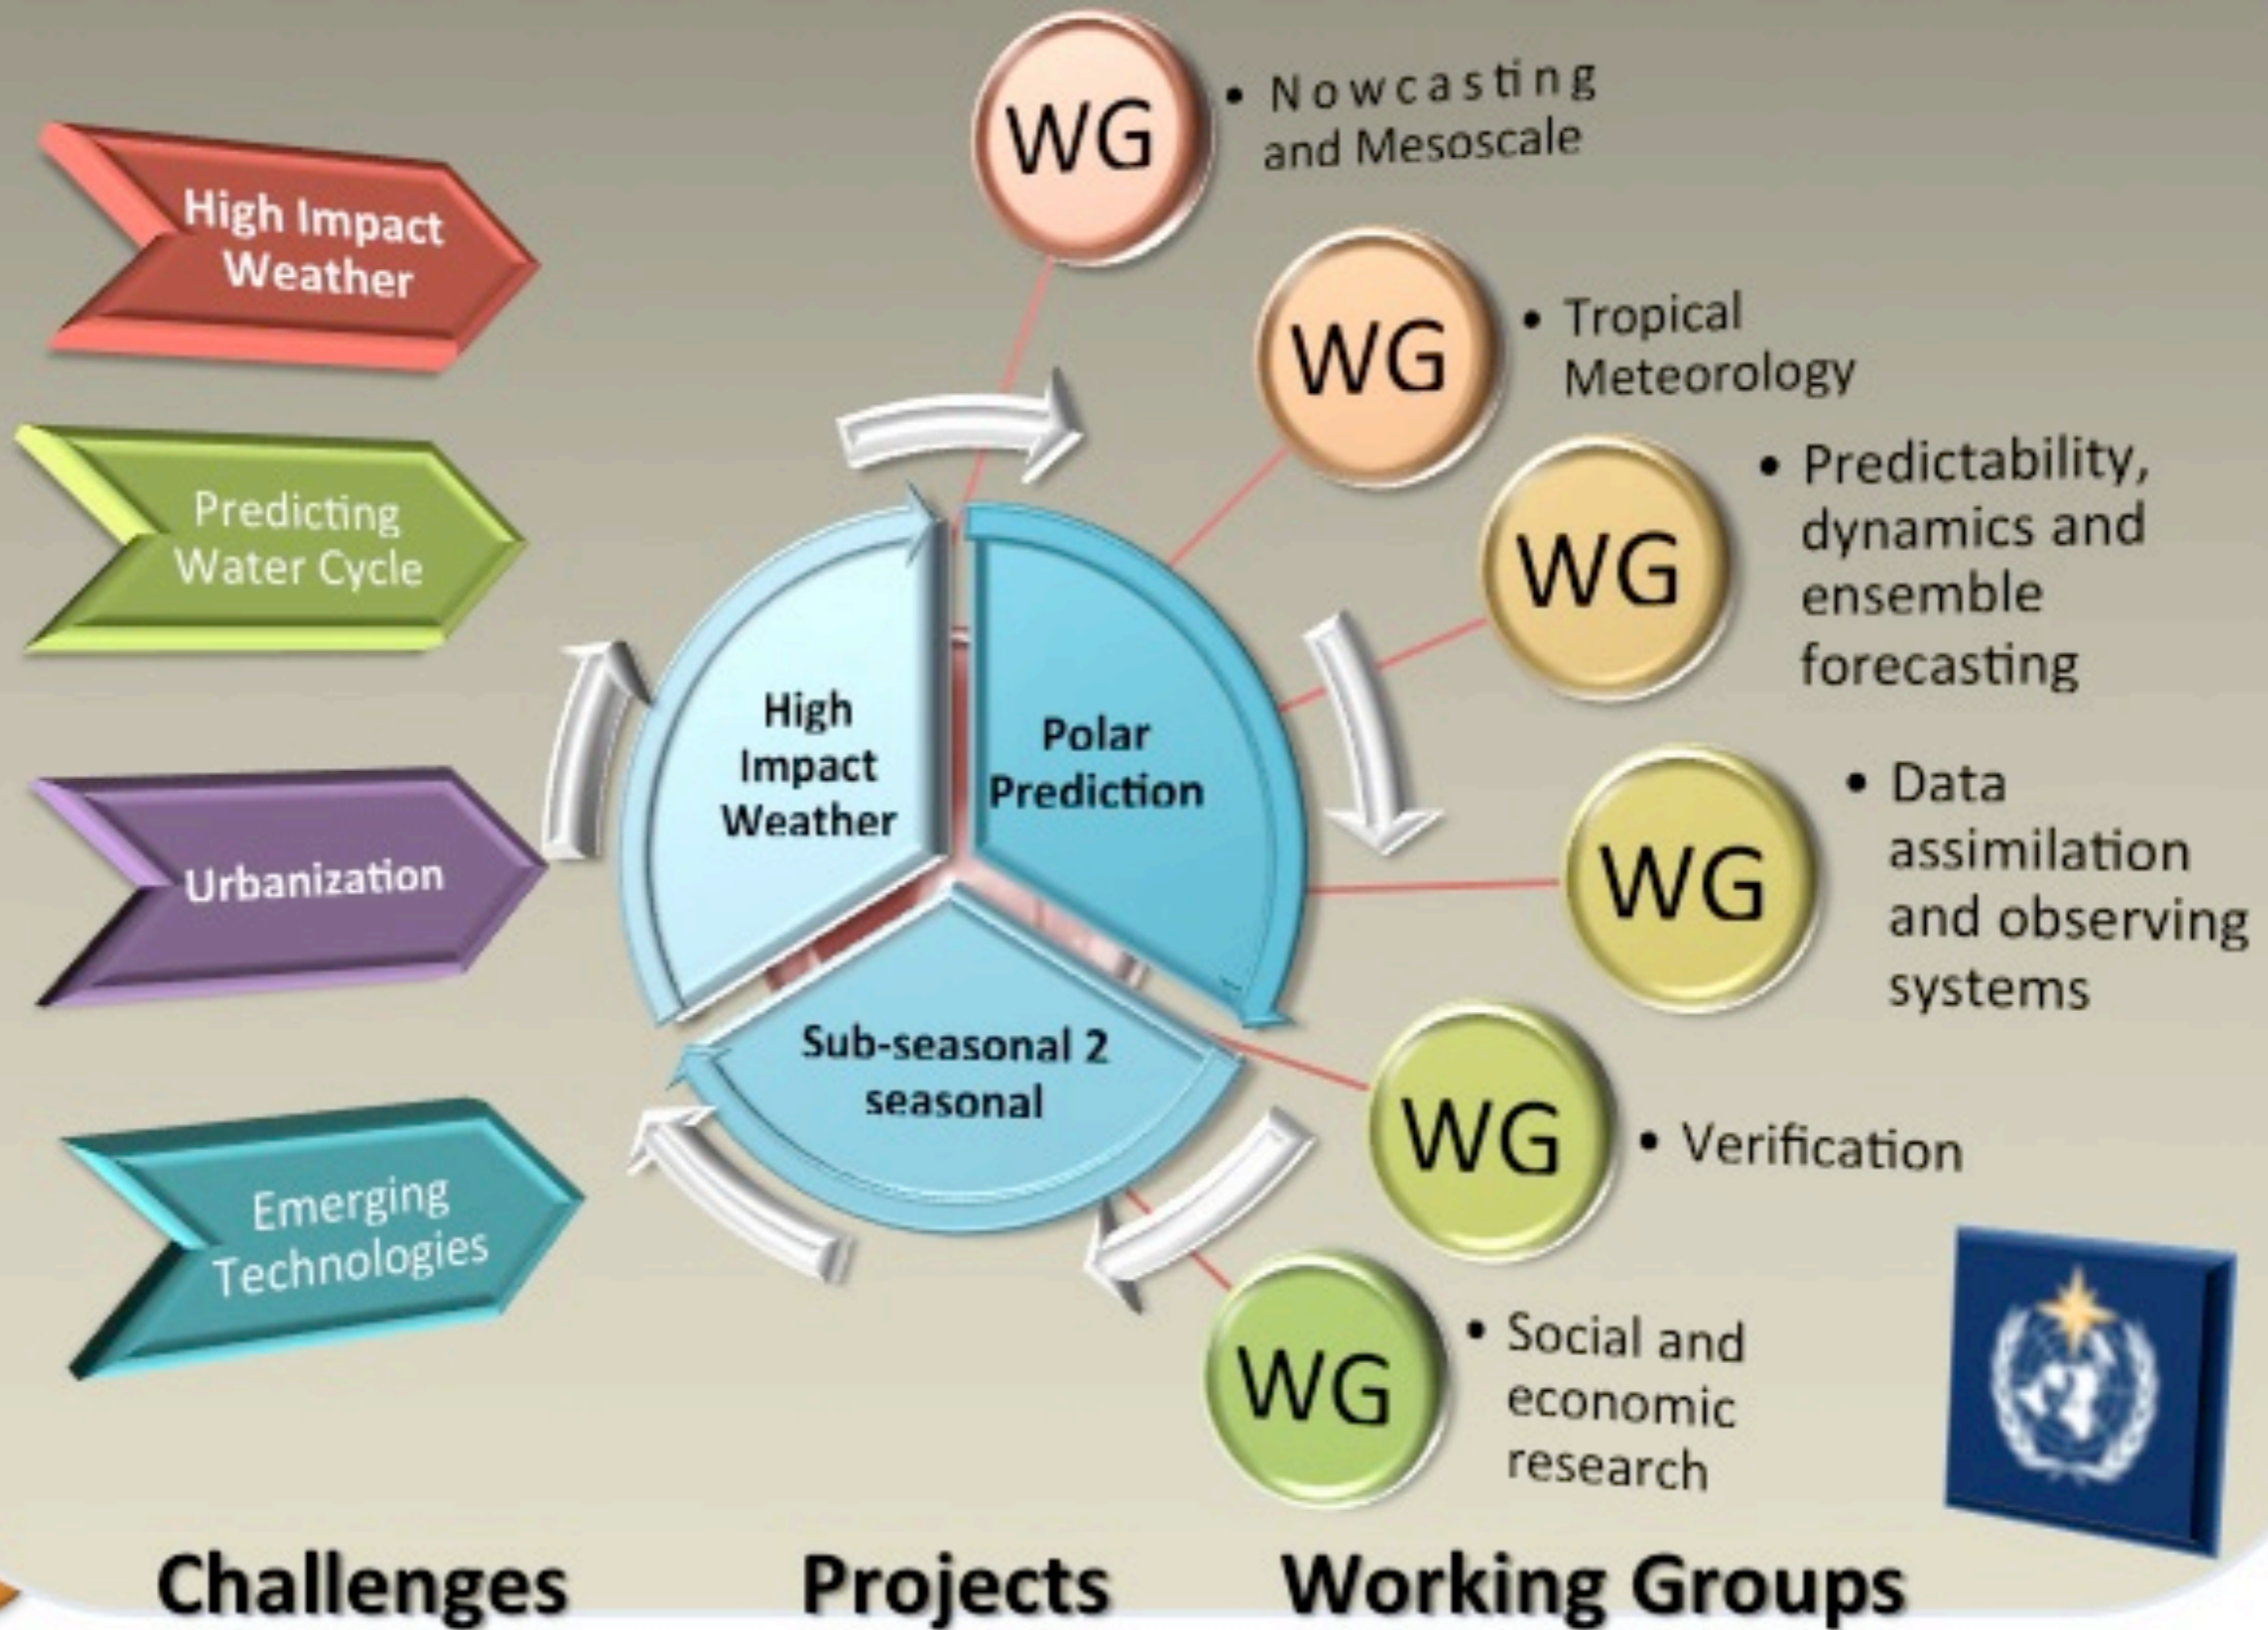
High Impact Weather

Predicting Water Cycle

Urbanization

Emerging Technologies

High Impact Weather

Polar Prediction

Sub-seasonal 2 seasonal

WG
• Nowcasting and Mesoscale

WG
• Tropical Meteorology

WG
• Predictability, dynamics and ensemble forecasting

WG
• Data assimilation and observing systems

WG
• Verification

WG
• Social and economic research

Challenges Projects Working Groups